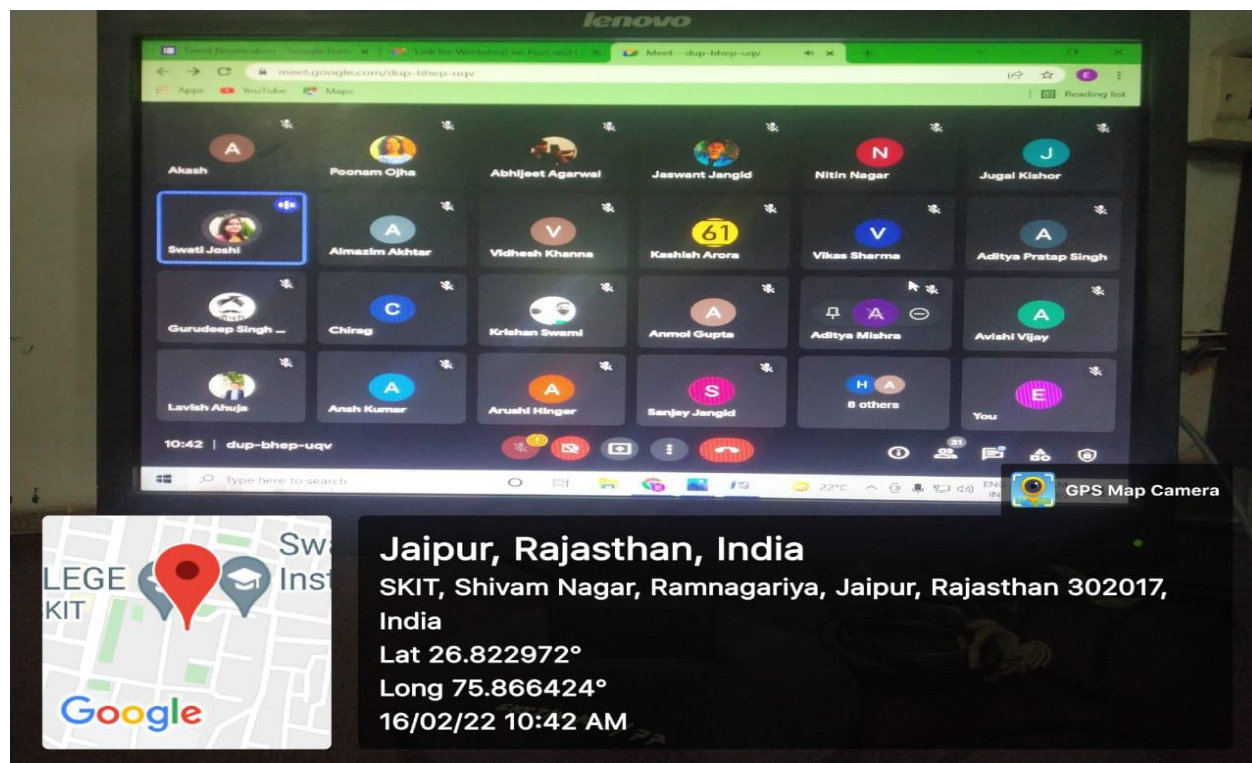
lenovo

Event Registration - Google Form | Link for Workshop on Fuel and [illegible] | Meet – dup-bhep-uqv

meet.google.com/dup-bhep-uqv

Apps YouTube Maps

Reading list

A
Akash

Poonam Ojha

Abhijeet Agarwal

Jaswant Jangid

N
Nitin Nagar

J
Jugal Kishor

Swati Joshi

A
Almazim Akhtar

V
Vidhesh Khanna

61
Kashish Arora

V
Vikas Sharma

A
Aditya Pratap Singh

Gurudeep Singh ...

C
Chirag

Krishan Swami

A
Anmol Gupta

A
Aditya Mishra

A
Avishi Vijay

Lavish Ahuja

A
Ansh Kumar

A
Arushi Hinger

S
Sanjay Jangid

H A
8 others

E
You

10:42 | dup-bhep-uqv

31

Type here to search

22°C

GPS Map Camera

Sw
LEGE Inst
KIT

Google

Jaipur, Rajasthan, India
SKIT, Shivam Nagar, Ramnagariya, Jaipur, Rajasthan 302017, India
Lat 26.822972°
Long 75.866424°
16/02/22 10:42 AM